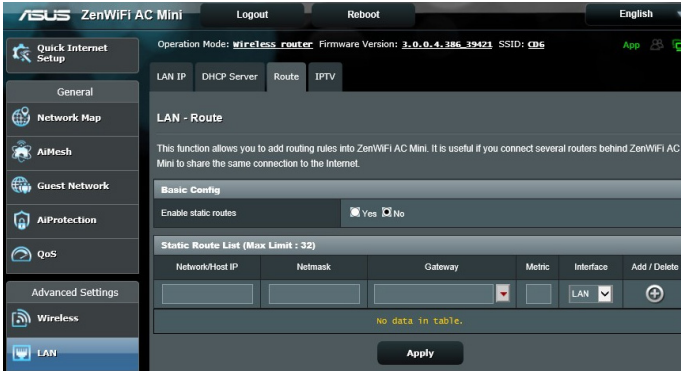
/ISUS ZenWiFi AC Mini
Logout
Reboot
English

Quick Internet Setup

General
Network Map
AiMesh
Guest Network
AiProtection
QoS

Advanced Settings
Wireless
LAN

Operation Mode: Wireless router Firmware Version: 3.0.0.4.386_39421 SSID: CD6
App

LAN IP
DHCP Server
Route
IPTV

LAN - Route

This function allows you to add routing rules into ZenWiFi AC Mini. It is useful if you connect several routers behind ZenWiFi AC Mini to share the same connection to the Internet.

Basic Config

| Enable static routes | Yes No |
|---|---|

Static Route List (Max Limit : 32)

| Network/Host IP | Netmask | Gateway | Metric | Interface | Add / Delete |
|---|---|---|---|---|---|
| | | | | LAN | |
| No data in table. | | | | | |

Apply